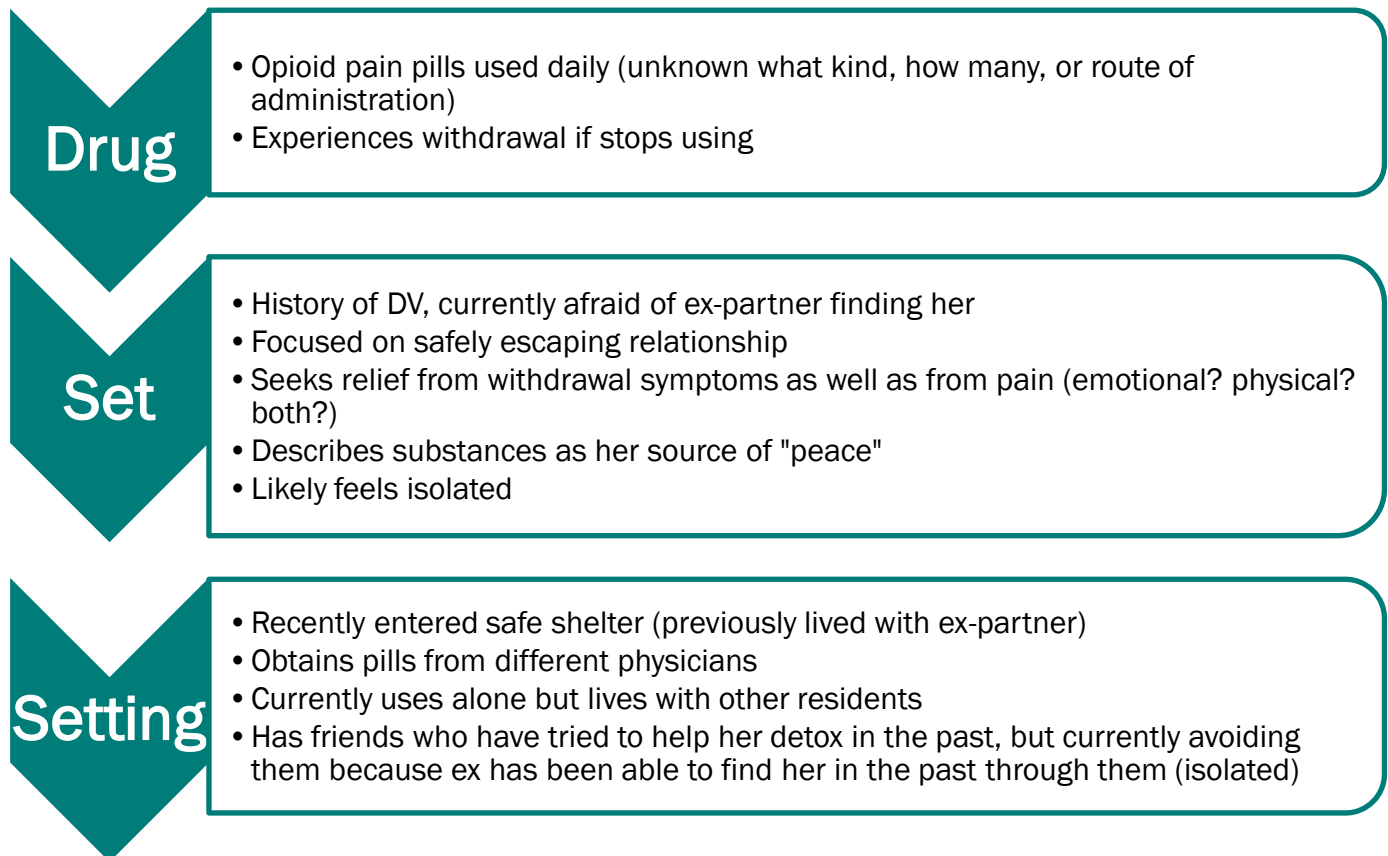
Drug

- Opioid pain pills used daily (unknown what kind, how many, or route of administration)
- Experiences withdrawal if stops using

Set

- History of DV, currently afraid of ex-partner finding her
- Focused on safely escaping relationship
- Seeks relief from withdrawal symptoms as well as from pain (emotional? physical? both?)
- Describes substances as her source of "peace"
- Likely feels isolated

Setting

- Recently entered safe shelter (previously lived with ex-partner)
- Obtains pills from different physicians
- Currently uses alone but lives with other residents
- Has friends who have tried to help her detox in the past, but currently avoiding them because ex has been able to find her in the past through them (isolated)